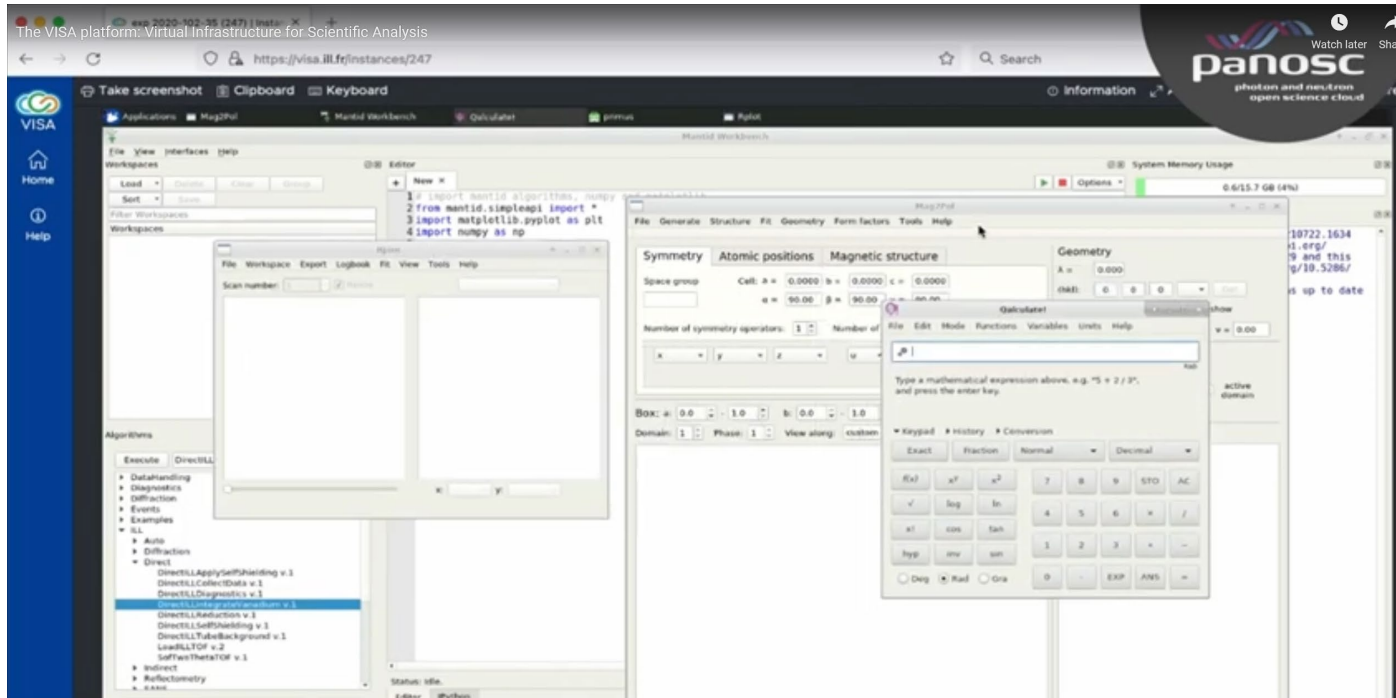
The VISA platform: Virtual Infrastructure for Scientific Analysis

exp 2020-102-35 (247) | Insta ×

Watch later Share

panosc
photon and neutron open science cloud

https://visa.ill.fr/instances/247

Search

VISA
Home
Help

Take screenshot Clipboard Keyboard

Information

Applications Mag2Pol Mantid Workbench Qalculate! primus Rplot

Mantid Workbench

File View Interfaces Help
Workspaces
Load Delete Clear Group
Sort Save
Filter Workspaces
Workspaces

Editor
New ×
1 # import mantid algorithms, numpy and matplotlib
2 from mantid.simpleapi import *
3 import matplotlib.pyplot as plt
4 import numpy as np

System Memory Usage
Options
0.6/15.7 GB (4%)

10722.1634
.org/
9 and this
g/10.5286/
s up to date

File Workspace Export Logbook Fit View Tools Help
Scan number:
x: y:

Mag2Pol
File Generate Structure Fit Geometry Form factors Tools Help
Symmetry Atomic positions Magnetic structure
Space group
Cell: a = 0.0000 b = 0.0000 c = 0.0000
α = 90.00 β = 90.00
Number of symmetry operators: 1 Number of
x y z u
Box: a: 0.0 - 1.0 b: 0.0 - 1.0
Domain: 1 Phase: 1 View along: custom

Geometry
λ = 0.000
(hkl): 0 0 0
show
v = 0.00
active domain

Qalculate!
File Edit Mode Functions Variables Units Help
Type a mathematical expression above, e.g. "5 + 2 / 3", and press the enter key.
Keypad History Conversion
Exact Fraction Normal Decimal
f(x) x² x³ 7 8 9 STO AC
√ log ln 4 5 6 × /
x! cos tan 1 2 3 + −
hyp inv sin 0 . EXP ANS =
Deg Rad Gra

Algorithms
Execute DirectILL
DataHandling
Diagnostics
Diffraction
Events
Examples
ILL
Auto
Diffraction
Direct
DirectILLApplySelfShielding v.1
DirectILLCollectData v.1
DirectILLDiagnostics v.1
DirectILLIntegrateVanadium v.1
DirectILLReduction v.1
DirectILLSelfShielding v.1
DirectILLTubeBackground v.1
LoadILLTOF v.2
SofTwoThetaTOF v.1
Indirect
Reflectometry

Status: Idle.
Editor IPython